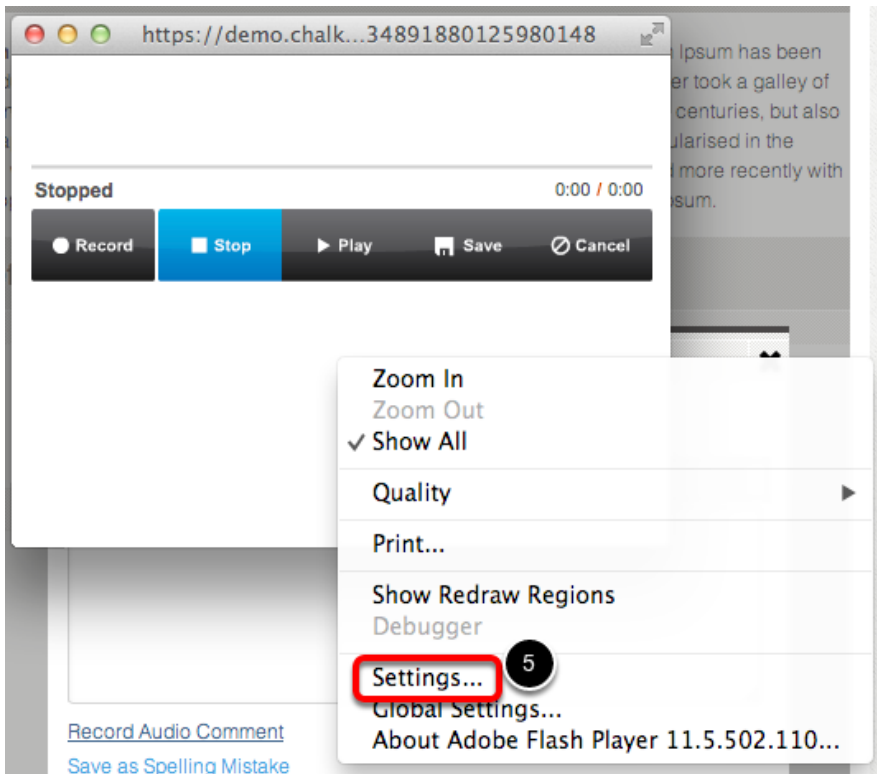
https://demo.chalk...34891880125980148

Stopped

0:00 / 0:00

Record

Stop

Play

Save

Cancel

Ipsum has been

er took a galley of

centuries, but also

ularised in the

more recently with

psum.

Zoom In
Zoom Out
✓ Show All

Quality

Print...

Show Redraw Regions
Debugger

Settings...
Global Settings...
About Adobe Flash Player 11.5.502.110...

5

Record Audio Comment

Save as Spelling Mistake